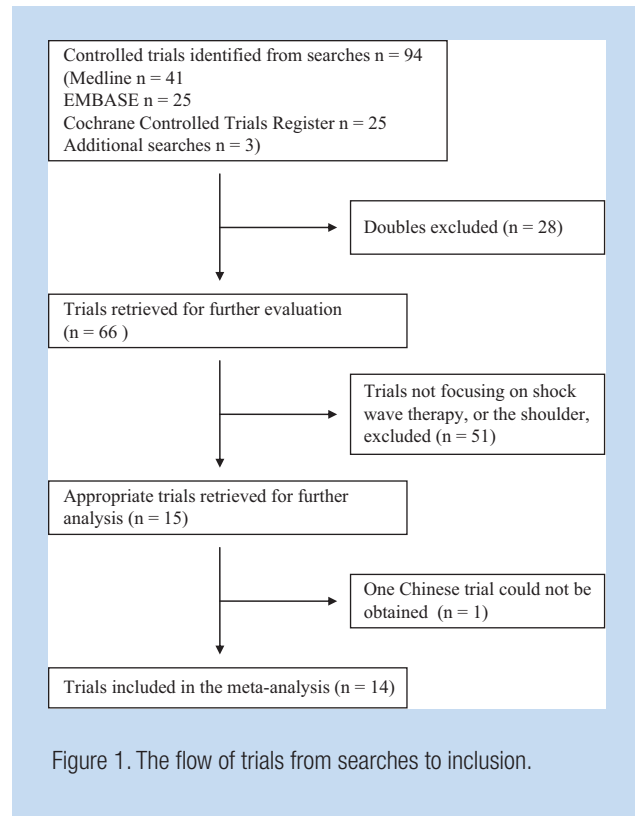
Controlled trials identified from searches n = 94
(Medline n = 41
EMBASE n = 25
Cochrane Controlled Trials Register n = 25
Additional searches n = 3)

Doubles excluded (n = 28)

Trials retrieved for further evaluation (n = 66 )

Trials not focusing on shock wave therapy, or the shoulder, excluded (n = 51)

Appropriate trials retrieved for further analysis (n = 15)

One Chinese trial could not be obtained (n = 1)

Trials included in the meta-analysis (n = 14)

Figure 1. The flow of trials from searches to inclusion.